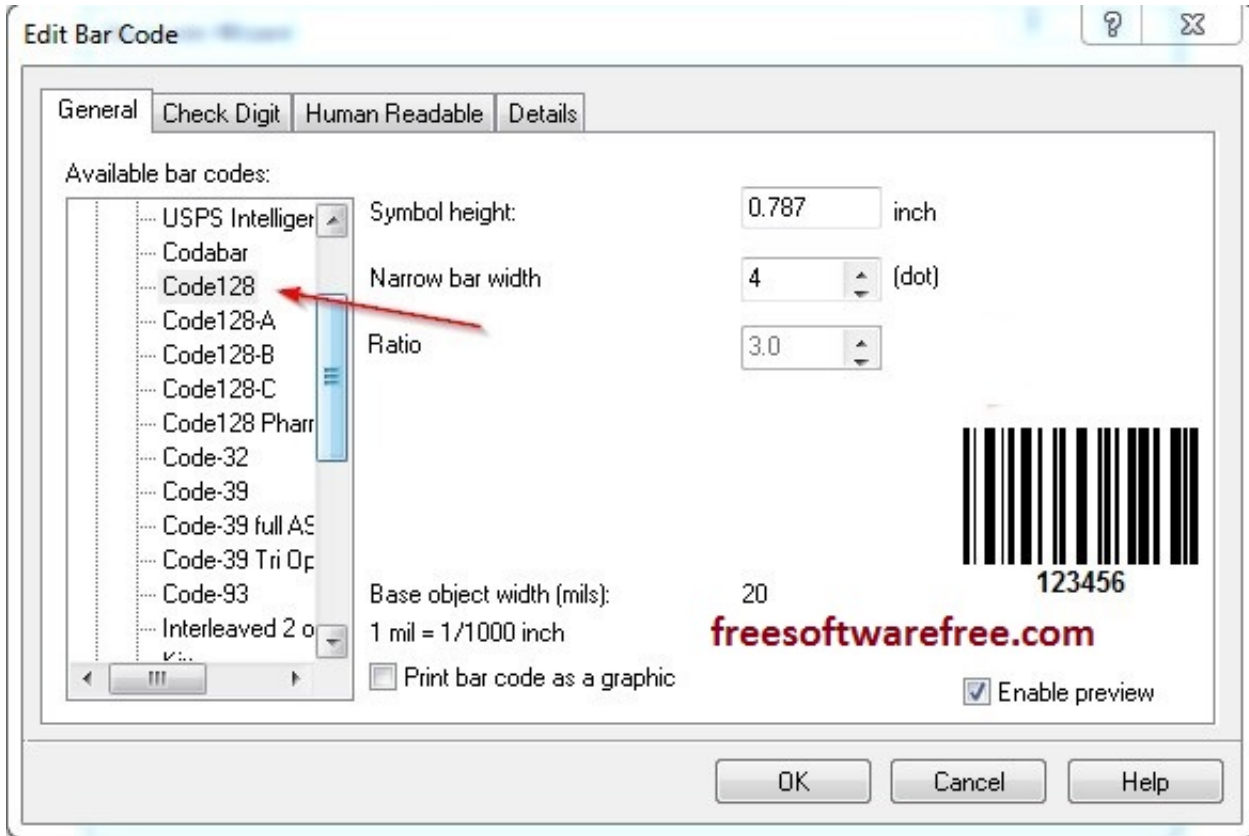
Edit Bar Code

?

General | Check Digit | Human Readable | Details

Available bar codes:

USPS Intelliger
Codabar
Code128
Code128-A
Code128-B
Code128-C
Code128 Pharr
Code-32
Code-39
Code-39 full AS
Code-39 Tri Op
Code-93
Interleaved 2 o
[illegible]

Symbol height: 0.787 inch

Narrow bar width 4 (dot)

Ratio 3.0

123456

Base object width (mils): 20

1 mil = 1/1000 inch

freesoftwarefree.com

Print bar code as a graphic

Enable preview

OK Cancel Help